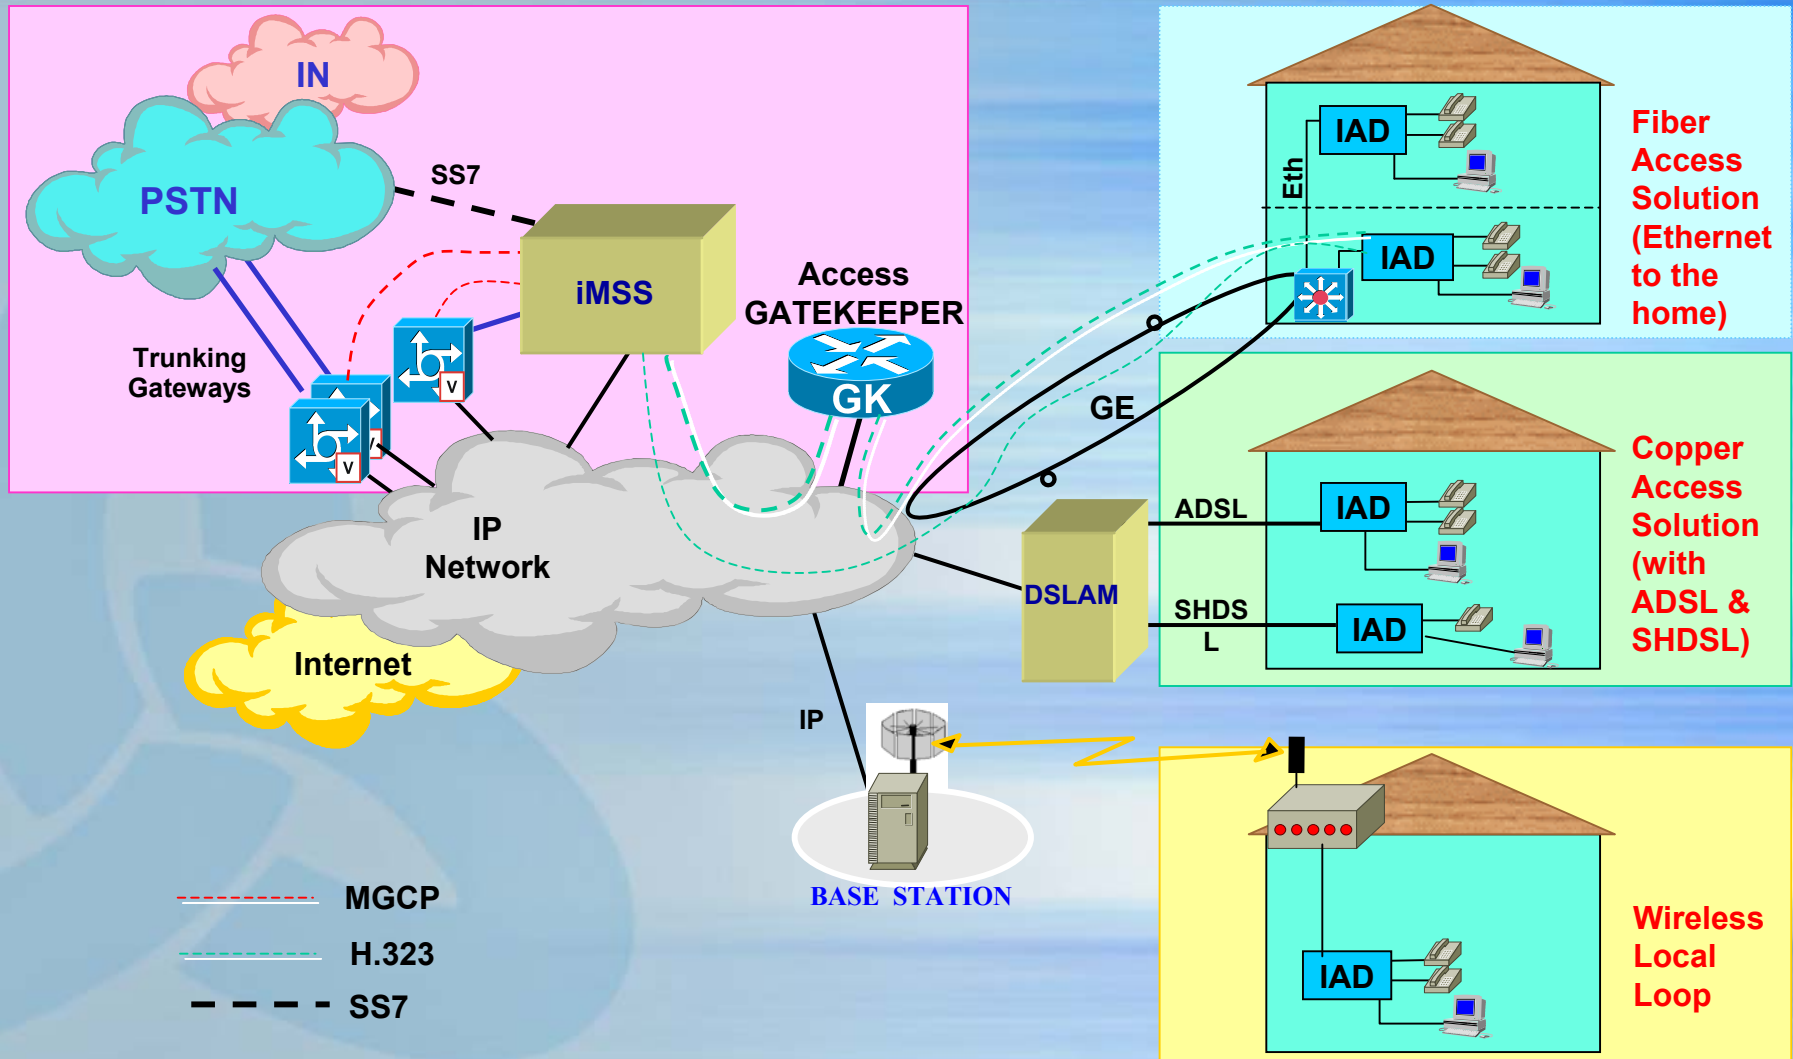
IN

PSTN

SS7

iMSS

Trunking Gateways

Access GATEKEEPER

GK

IP Network

Internet

IAD

Eth

IAD

Fiber Access Solution (Ethernet to the home)

GE

ADSL

IAD

DSLAM

SHDS L

IAD

Copper Access Solution (with ADSL & SHDSL)

IP

BASE STATION

IAD

Wireless Local Loop

MGCP

H.323

SS7